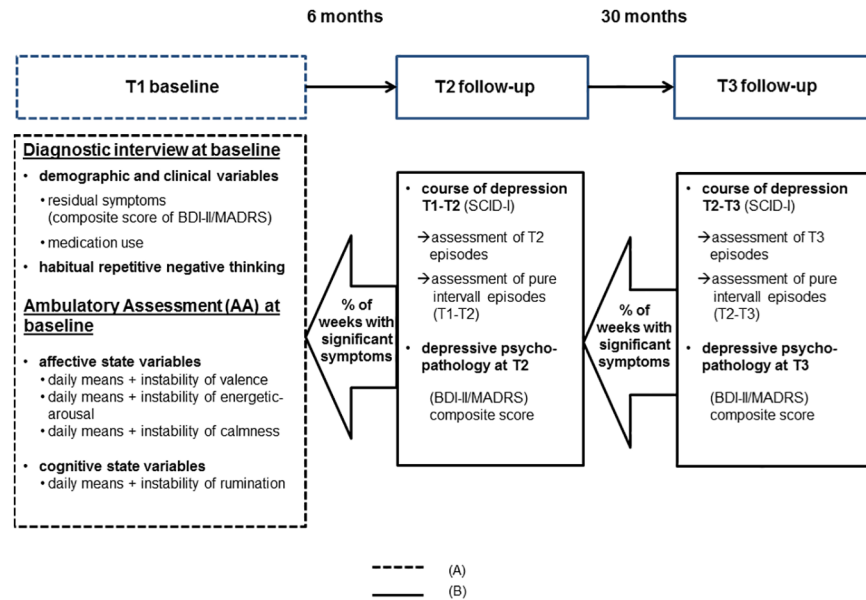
6 months

30 months

T1 baseline

T2 follow-up

T3 follow-up

Diagnostic interview at baseline

• demographic and clinical variables

• residual symptoms (composite score of BDI-II/MADRS)

• medication use

• habitual repetitive negative thinking

Ambulatory Assessment (AA) at baseline

• affective state variables

• daily means + instability of valence

• daily means + instability of energetic-arousal

• daily means + instability of calmness

• cognitive state variables

• daily means + instability of rumination

% of weeks with significant symptoms

• course of depression T1-T2 (SCID-I)

→assessment of T2 episodes

→assessment of pure intervall episodes (T1-T2)

• depressive psychopathology at T2

(BDI-II/MADRS) composite score

% of weeks with significant symptoms

• course of depression T2-T3 (SCID-I)

→assessment of T3 episodes

→assessment of pure intervall episodes (T2-T3)

• depressive psychopathology at T3

(BDI-II/MADRS) composite score

(A)

(B)